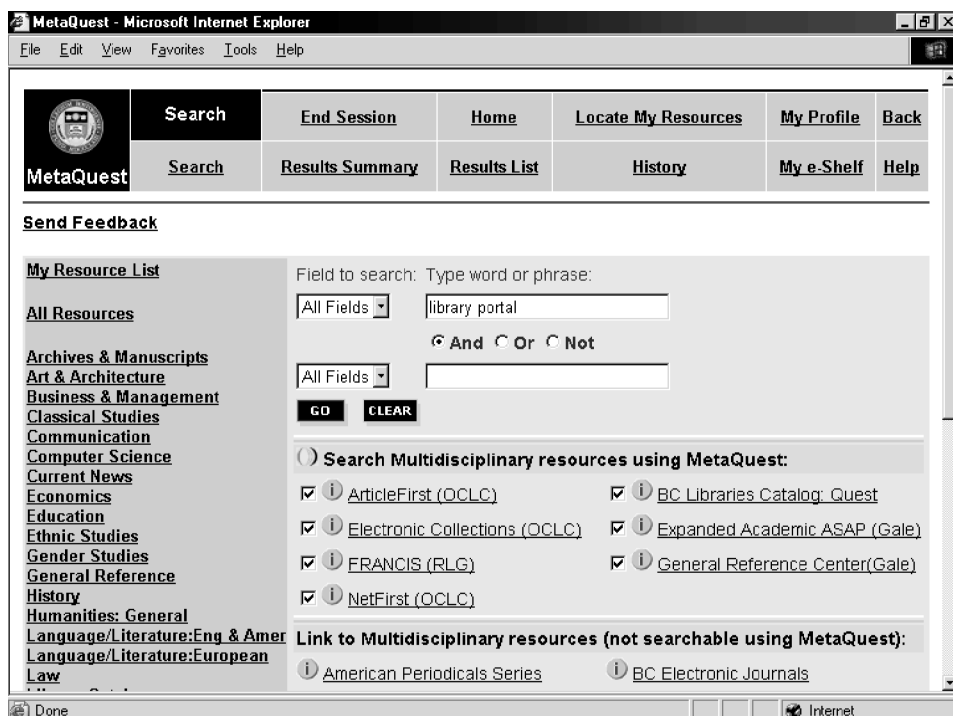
MetaQuest - Microsoft Internet Explorer

File Edit View Favorites Tools Help

MetaQuest

Search | End Session | Home | Locate My Resources | My Profile | Back

Search | Results Summary | Results List | History | My e-Shelf | Help

Send Feedback

My Resource List

All Resources

Archives & Manuscripts
Art & Architecture
Business & Management
Classical Studies
Communication
Computer Science
Current News
Economics
Education
Ethnic Studies
Gender Studies
General Reference
History
Humanities: General
Language/Literature:Eng & Amer
Language/Literature:European
Law
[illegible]

Field to search: Type word or phrase:

All Fields library portal

And Or Not

All Fields

GO CLEAR

Search Multidisciplinary resources using MetaQuest:

ArticleFirst (OCLC)
BC Libraries Catalog: Quest
Electronic Collections (OCLC)
Expanded Academic ASAP (Gale)
FRANCIS (RLG)
General Reference Center(Gale)
NetFirst (OCLC)

Link to Multidisciplinary resources (not searchable using MetaQuest):

American Periodicals Series
BC Electronic Journals

Done

Internet